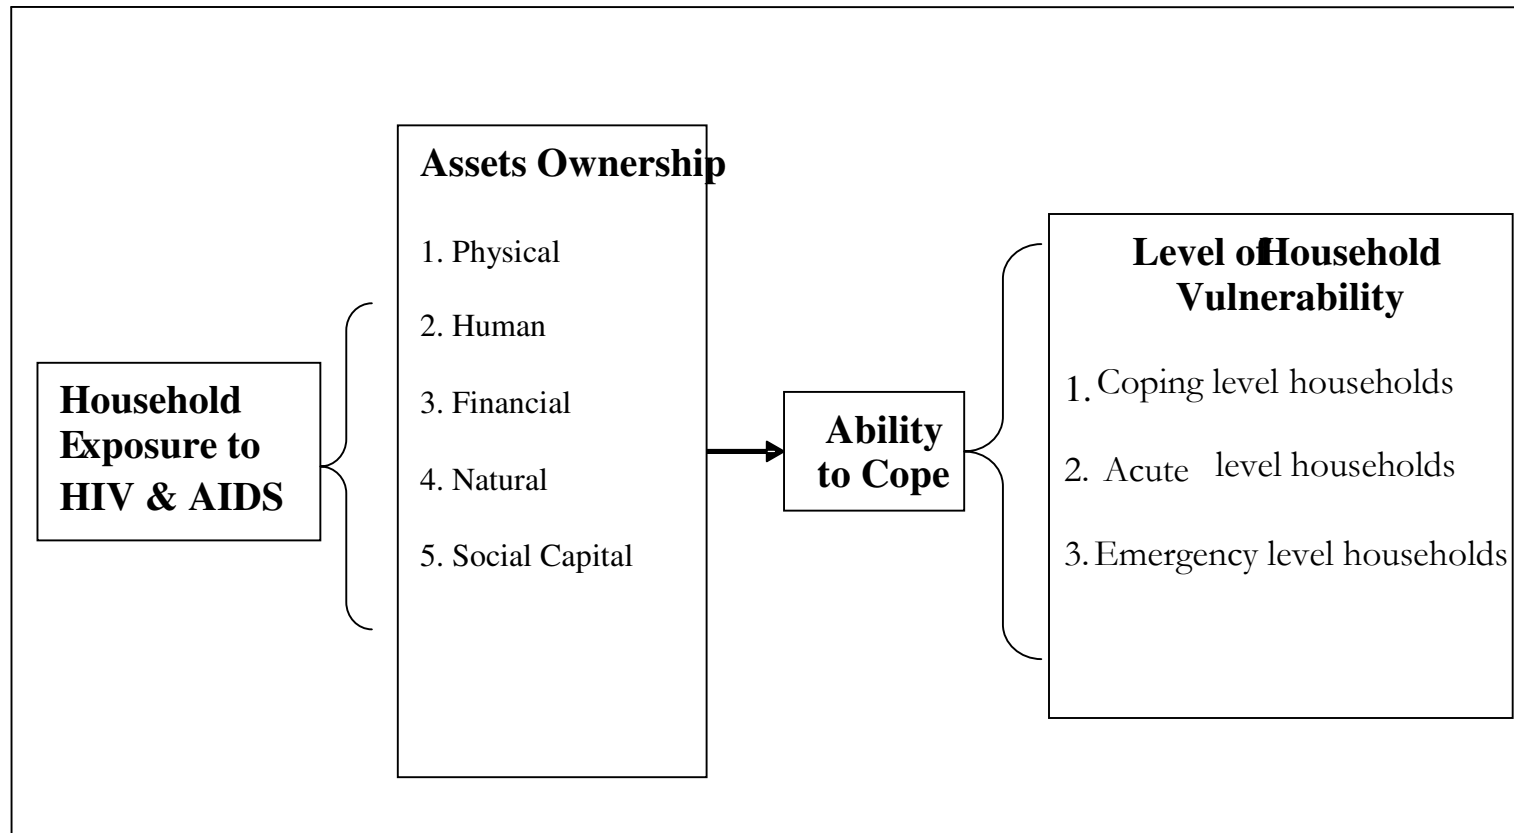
Household Exposure to HIV & AIDS

Assets Ownership

1. Physical

2. Human

3. Financial

4. Natural

5. Social Capital

Ability to Cope

Level of Household Vulnerability

1. Coping level households

2. Acute level households

3. Emergency level households